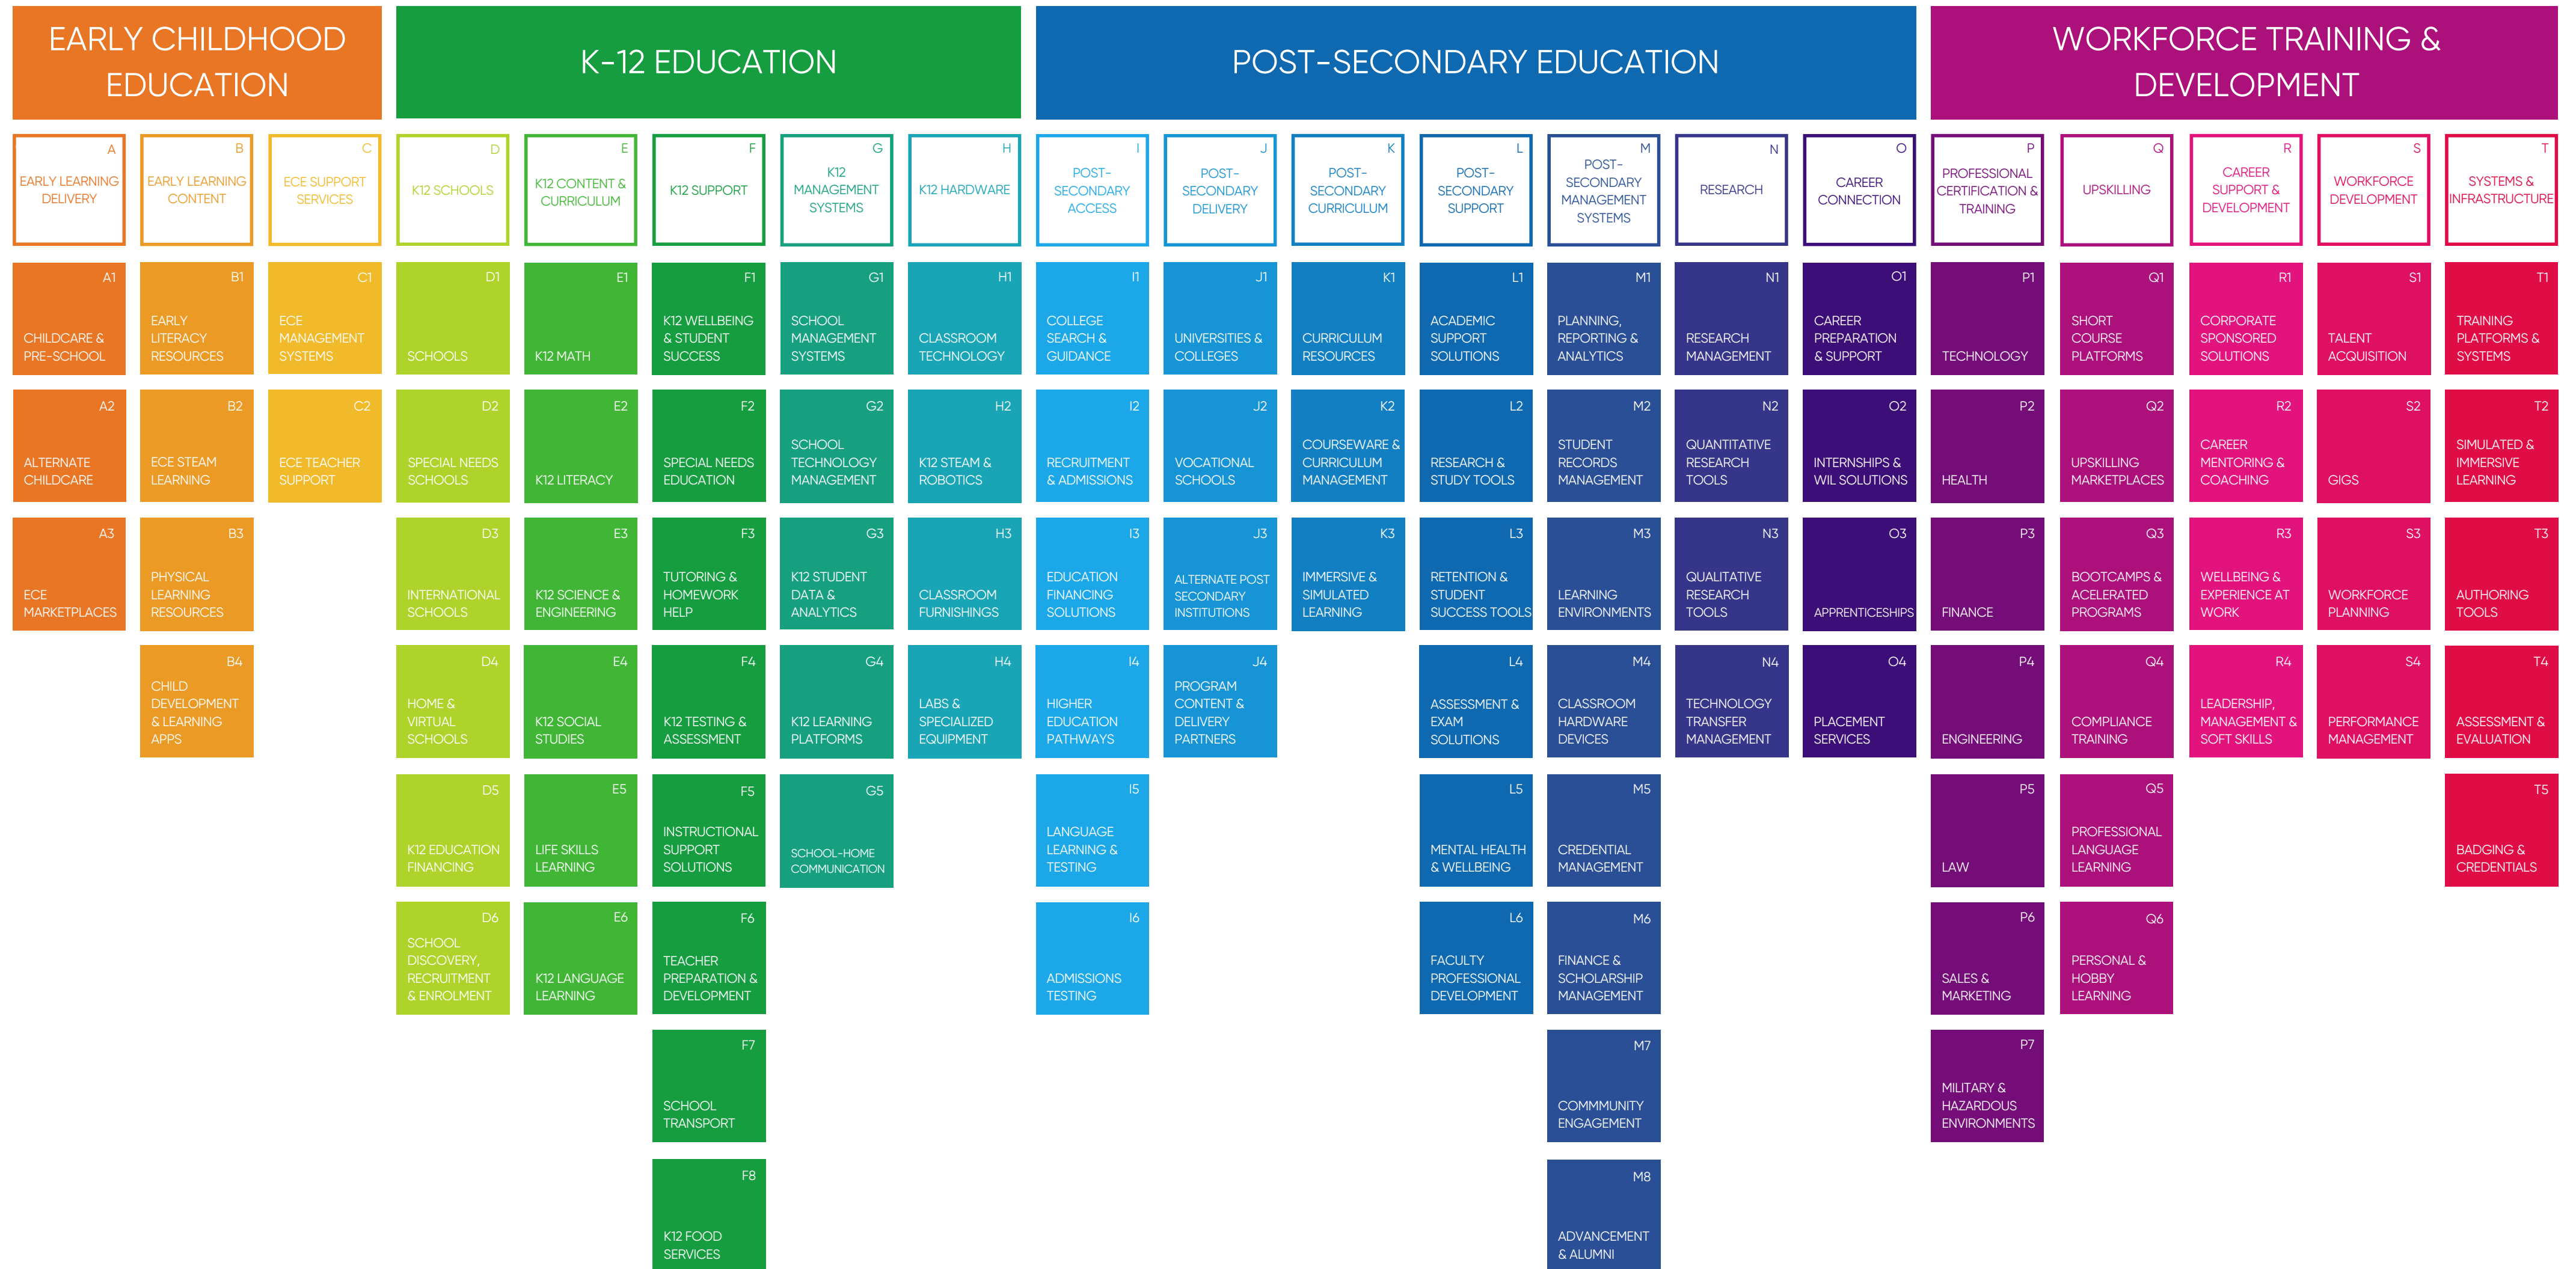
EARLY CHILDHOOD EDUCATION

K-12 EDUCATION

POST-SECONDARY EDUCATION

WORKFORCE TRAINING & DEVELOPMENT

A EARLY LEARNING DELIVERY
A1 CHILDCARE & PRE-SCHOOL
A2 ALTERNATE CHILDCARE
A3 ECE MARKETPLACES

B EARLY LEARNING CONTENT
B1 EARLY LITERACY RESOURCES
B2 ECE STEAM LEARNING
B3 PHYSICAL LEARNING RESOURCES
B4 CHILD DEVELOPMENT & LEARNING APPS

C ECE SUPPORT SERVICES
C1 ECE MANAGEMENT SYSTEMS
C2 ECE TEACHER SUPPORT

D K12 SCHOOLS
D1 SCHOOLS
D2 SPECIAL NEEDS SCHOOLS
D3 INTERNATIONAL SCHOOLS
D4 HOME & VIRTUAL SCHOOLS
D5 K12 EDUCATION FINANCING
D6 SCHOOL DISCOVERY, RECRUITMENT & ENROLMENT

E K12 CONTENT & CURRICULUM
E1 K12 MATH
E2 K12 LITERACY
E3 K12 SCIENCE & ENGINEERING
E4 K12 SOCIAL STUDIES
E5 LIFE SKILLS LEARNING
E6 K12 LANGUAGE LEARNING

F K12 SUPPORT
F1 K12 WELLBEING & STUDENT SUCCESS
F2 SPECIAL NEEDS EDUCATION
F3 TUTORING & HOMEWORK HELP
F4 K12 TESTING & ASSESSMENT
F5 INSTRUCTIONAL SUPPORT SOLUTIONS
F6 TEACHER PREPARATION & DEVELOPMENT
F7 SCHOOL TRANSPORT
F8 K12 FOOD SERVICES

G K12 MANAGEMENT SYSTEMS
G1 SCHOOL MANAGEMENT SYSTEMS
G2 SCHOOL TECHNOLOGY MANAGEMENT
G3 K12 STUDENT DATA & ANALYTICS
G4 K12 LEARNING PLATFORMS
G5 SCHOOL-HOME COMMUNICATION

H K12 HARDWARE
H1 CLASSROOM TECHNOLOGY
H2 K12 STEAM & ROBOTICS
H3 CLASSROOM FURNISHINGS
H4 LABS & SPECIALIZED EQUIPMENT

I POST-SECONDARY ACCESS
I1 COLLEGE SEARCH & GUIDANCE
I2 RECRUITMENT & ADMISSIONS
I3 EDUCATION FINANCING SOLUTIONS
I4 HIGHER EDUCATION PATHWAYS
I5 LANGUAGE LEARNING & TESTING
I6 ADMISSIONS TESTING

J POST-SECONDARY DELIVERY
J1 UNIVERSITIES & COLLEGES
J2 VOCATIONAL SCHOOLS
J3 ALTERNATE POST SECONDARY INSTITUTIONS
J4 PROGRAM CONTENT & DELIVERY PARTNERS

K POST-SECONDARY CURRICULUM
K1 CURRICULUM RESOURCES
K2 COURSEWARE & CURRICULUM MANAGEMENT
K3 IMMERSIVE & SIMULATED LEARNING

L POST-SECONDARY SUPPORT
L1 ACADEMIC SUPPORT SOLUTIONS
L2 RESEARCH & STUDY TOOLS
L3 RETENTION & STUDENT SUCCESS TOOLS
L4 ASSESSMENT & EXAM SOLUTIONS
L5 MENTAL HEALTH & WELLBEING
L6 FACULTY PROFESSIONAL DEVELOPMENT

M POST-SECONDARY MANAGEMENT SYSTEMS
M1 PLANNING, REPORTING & ANALYTICS
M2 STUDENT RECORDS MANAGEMENT
M3 LEARNING ENVIRONMENTS
M4 CLASSROOM HARDWARE DEVICES
M5 CREDENTIAL MANAGEMENT
M6 FINANCE & SCHOLARSHIP MANAGEMENT
M7 COMMMUNITY ENGAGEMENT
M8 ADVANCEMENT & ALUMNI

N RESEARCH
N1 RESEARCH MANAGEMENT
N2 QUANTITATIVE RESEARCH TOOLS
N3 QUALITATIVE RESEARCH TOOLS
N4 TECHNOLOGY TRANSFER MANAGEMENT

O CAREER CONNECTION
O1 CAREER PREPARATION & SUPPORT
O2 INTERNSHIPS & WIL SOLUTIONS
O3 APPRENTICESHIPS
O4 PLACEMENT SERVICES

P PROFESSIONAL CERTIFICATION & TRAINING
P1 TECHNOLOGY
P2 HEALTH
P3 FINANCE
P4 ENGINEERING
P5 LAW
P6 SALES & MARKETING
P7 MILITARY & HAZARDOUS ENVIRONMENTS

Q UPSKILLING
Q1 SHORT COURSE PLATFORMS
Q2 UPSKILLING MARKETPLACES
Q3 BOOTCAMPS & ACELERATED PROGRAMS
Q4 COMPLIANCE TRAINING
Q5 PROFESSIONAL LANGUAGE LEARNING
Q6 PERSONAL & HOBBY LEARNING

R CAREER SUPPORT & DEVELOPMENT
R1 CORPORATE SPONSORED SOLUTIONS
R2 CAREER MENTORING & COACHING
R3 WELLBEING & EXPERIENCE AT WORK
R4 LEADERSHIP, MANAGEMENT & SOFT SKILLS

S WORKFORCE DEVELOPMENT
S1 TALENT ACQUISITION
S2 GIGS
S3 WORKFORCE PLANNING
S4 PERFORMANCE MANAGEMENT

T SYSTEMS & INFRASTRUCTURE
T1 TRAINING PLATFORMS & SYSTEMS
T2 SIMULATED & IMMERSIVE LEARNING
T3 AUTHORING TOOLS
T4 ASSESSMENT & EVALUATION
T5 BADGING & CREDENTIALS